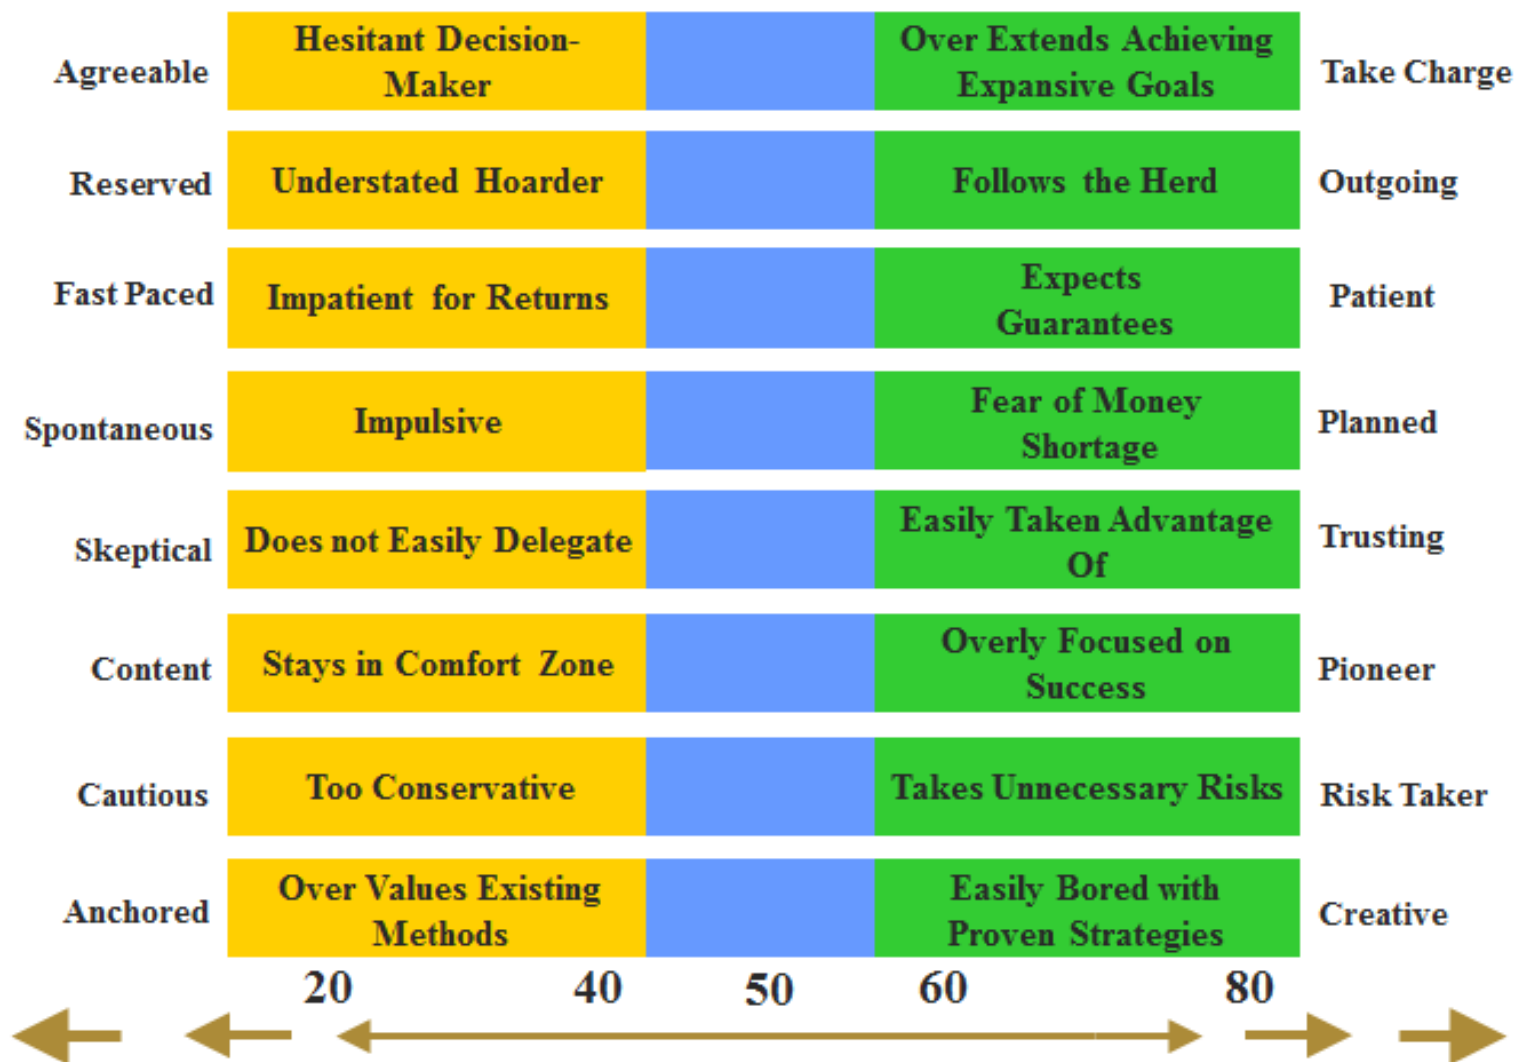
| | | | | |
|---|---|---|---|---|
| Agreeable | Hesitant Decision-Maker | | Over Extends Achieving Expansive Goals | Take Charge |
| Reserved | Understated Hoarder | | Follows the Herd | Outgoing |
| Fast Paced | Impatient for Returns | | Expects Guarantees | Patient |
| Spontaneous | Impulsive | | Fear of Money Shortage | Planned |
| Skeptical | Does not Easily Delegate | | Easily Taken Advantage Of | Trusting |
| Content | Stays in Comfort Zone | | Overly Focused on Success | Pioneer |
| Cautious | Too Conservative | | Takes Unnecessary Risks | Risk Taker |
| Anchored | Over Values Existing Methods | | Easily Bored with Proven Strategies | Creative |

20 40 50 60 80